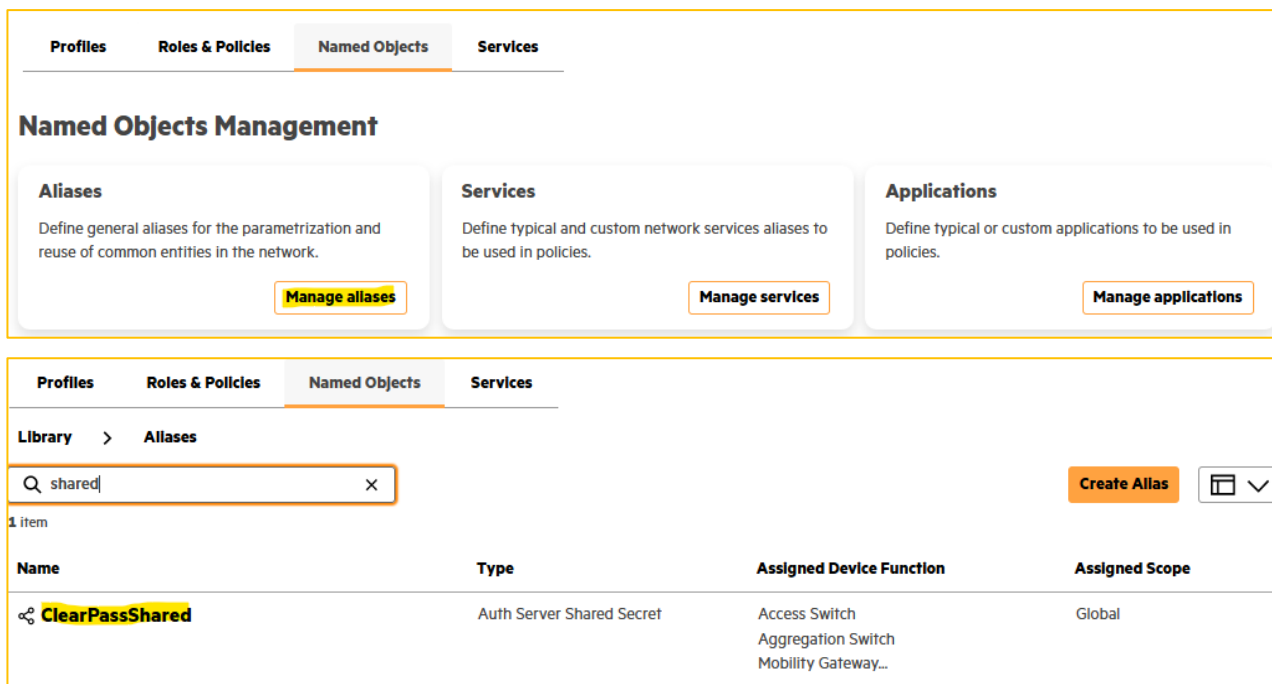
Profiles | Roles & Policies | Named Objects | Services

Named Objects Management

Aliases
Define general aliases for the parametrization and reuse of common entities in the network.
Manage aliases

Services
Define typical and custom network services aliases to be used in policies.
Manage services

Applications
Define typical or custom applications to be used in policies.
Manage applications

Profiles | Roles & Policies | Named Objects | Services

Library > Aliases

shared

Create Alias

1 item

| Name | Type | Assigned Device Function | Assigned Scope |
|---|---|---|---|
| ClearPassShared | Auth Server Shared Secret | Access Switch Aggregation Switch Mobility Gateway... | Global |